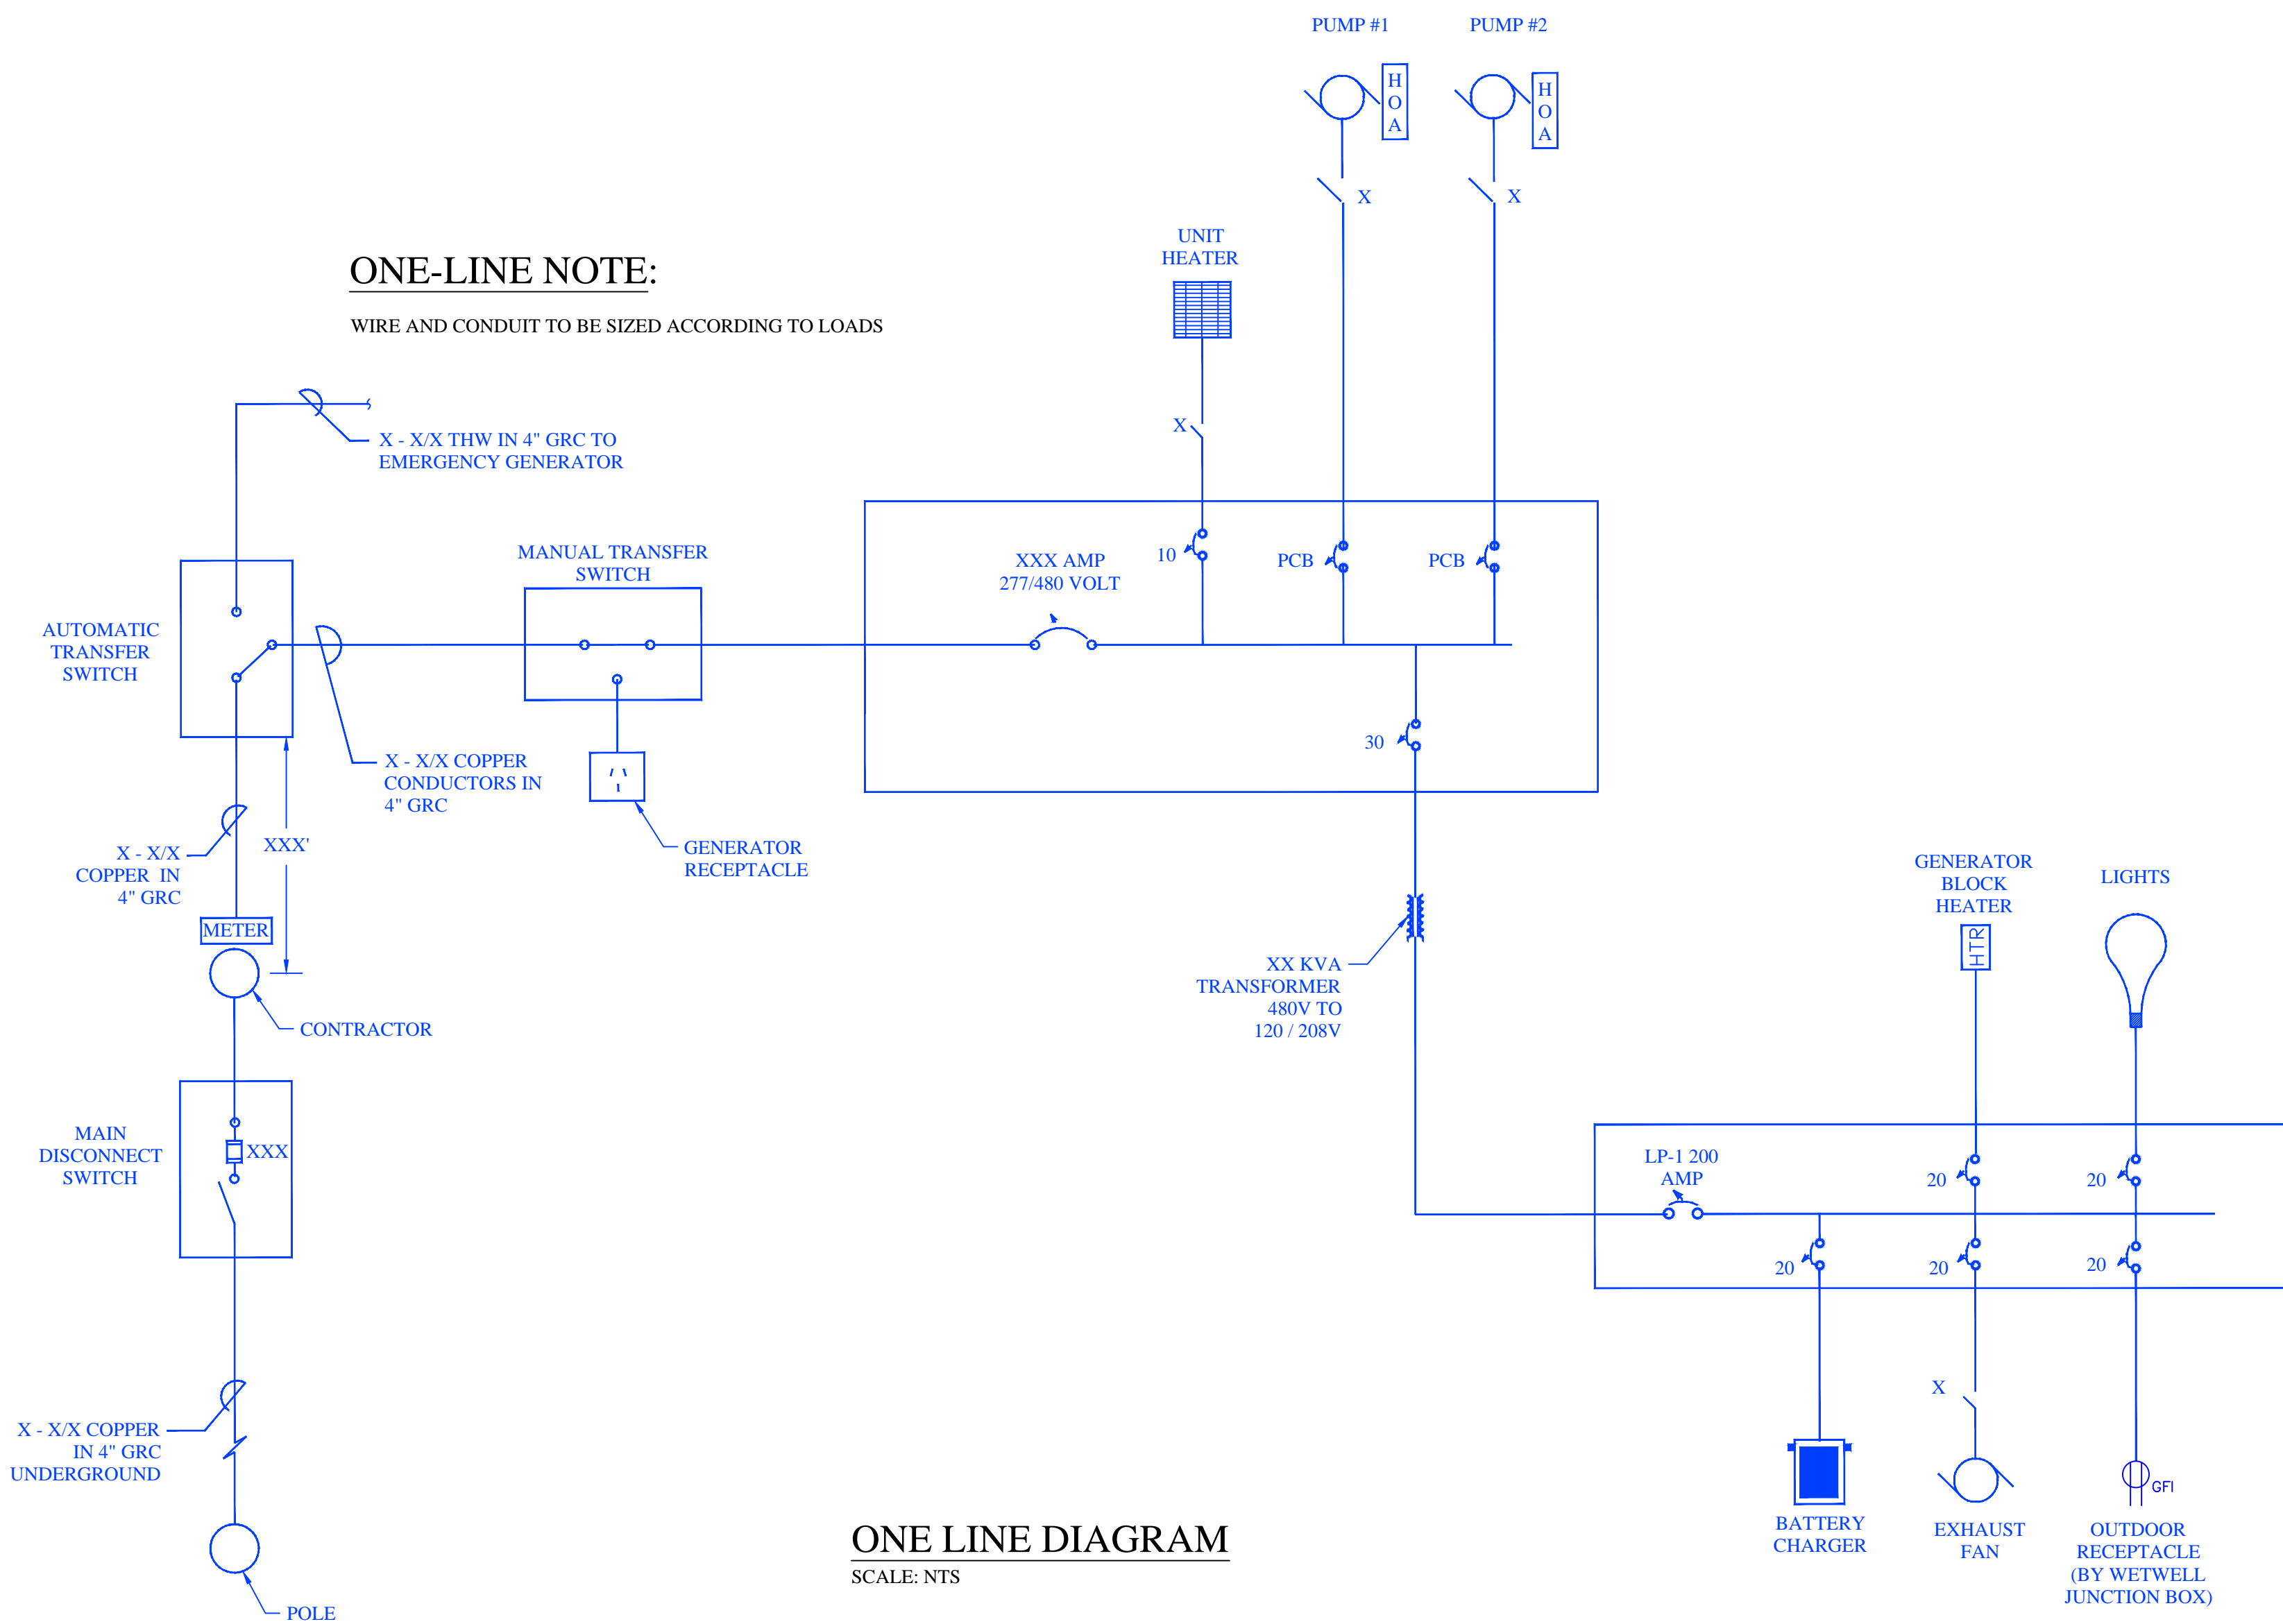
PUMP #1

PUMP #2

H
O
A

H
O
A

X

X

UNIT HEATER

ONE-LINE NOTE:

WIRE AND CONDUIT TO BE SIZED ACCORDING TO LOADS

X - X/X THW IN 4" GRC TO EMERGENCY GENERATOR

X

MANUAL TRANSFER SWITCH

XXX AMP 277/480 VOLT

10

PCB

PCB

AUTOMATIC TRANSFER SWITCH

30

X - X/X COPPER CONDUCTORS IN 4" GRC

X - X/X COPPER IN 4" GRC

XXX'

GENERATOR RECEPTACLE

GENERATOR BLOCK HEATER

LIGHTS

METER

HTR

XX KVA TRANSFORMER 480V TO 120 / 208V

CONTRACTOR

MAIN DISCONNECT SWITCH

XXX

LP-1 200 AMP

20

20

20

20

20

X - X/X COPPER IN 4" GRC UNDERGROUND

X

GFI

BATTERY CHARGER

EXHAUST FAN

OUTDOOR RECEPTACLE (BY WETWELL JUNCTION BOX)

ONE LINE DIAGRAM

SCALE: NTS

POLE